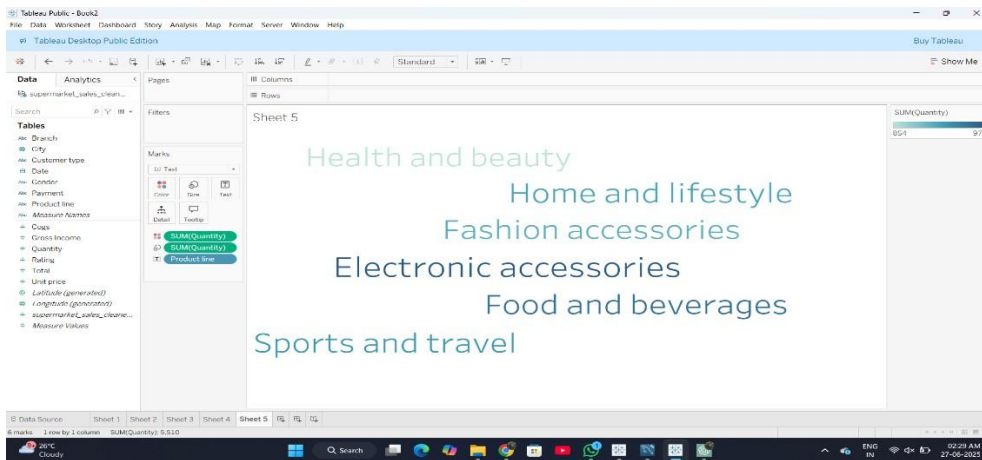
Tableau Public - Book2

File Data Worksheet Dashboard Story Analysis Map Format Server Window Help

Tableau Desktop Public Edition

Buy Tableau

Standard

Show Me

Data Analytics

Pages

Columns

Rows

supermarket_sales_clean...

Search

Tables

Branch

City

Customer type

Date

Gender

Payment

Product line

Measure Names

Cogs

Gross income

Quantity

Rating

Total

Unit price

Latitude (generated)

Longitude (generated)

supermarket_sales_cleane...

Measure Values

Filters

Marks

Text

Color Size Text

Detail Tooltip

SUM(Quantity)

SUM(Quantity)

Product line

Sheet 5

Health and beauty

Home and lifestyle

Fashion accessories

Electronic accessories

Food and beverages

Sports and travel

SUM(Quantity)

854 97

Data Source Sheet 1 Sheet 2 Sheet 3 Sheet 4 Sheet 5

6 marks 1 row by 1 column SUM(Quantity): 5,510

26°C Cloudy

Search

ENG IN

02:29 AM 27-06-2025